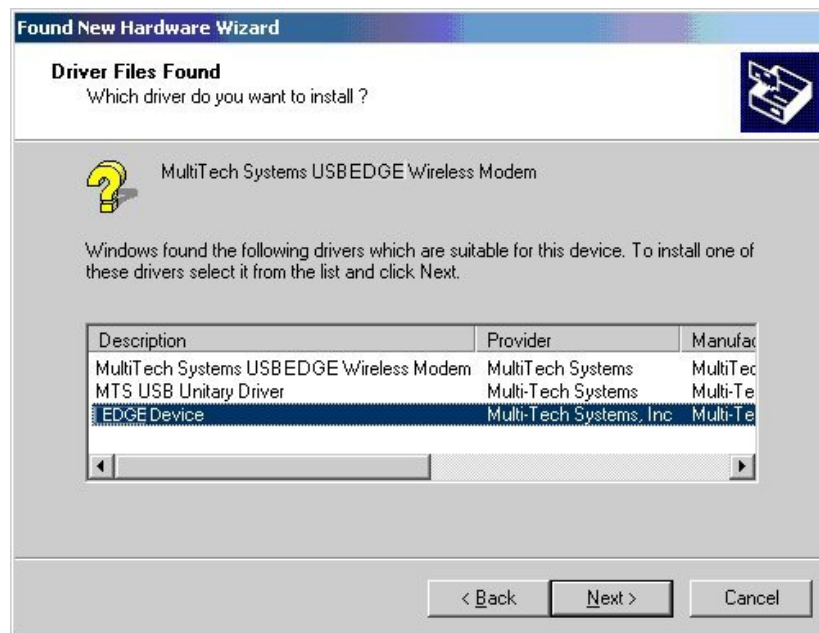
Found New Hardware Wizard

Driver Files Found
Which driver do you want to install ?

MultiTech Systems USBEDGE Wireless Modem

Windows found the following drivers which are suitable for this device. To install one of these drivers select it from the list and click Next.

| Description | Provider | Manufac |
|---|---|---|
| MultiTech Systems USBEDGE Wireless Modem | MultiTech Systems | MultiTec |
| MTS USB Unitary Driver | Multi-Tech Systems | Multi-Te |
| EDGE Device | Multi-Tech Systems, Inc | Multi-Te |

< Back
Next >
Cancel